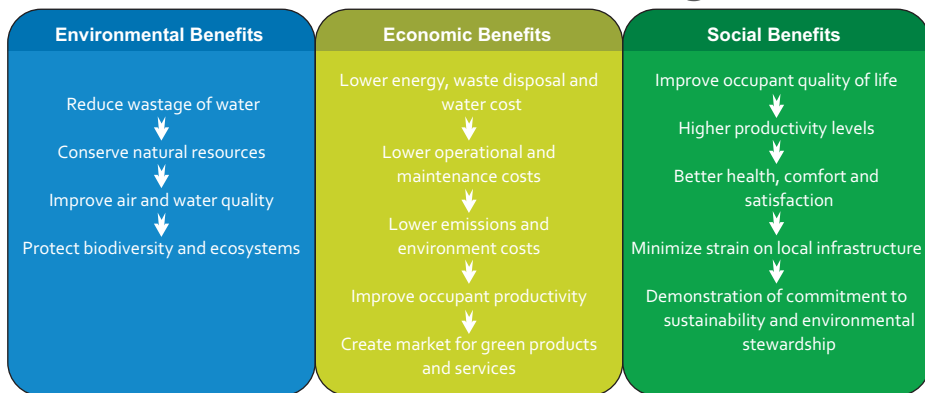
Environmental Benefits

Reduce wastage of water

Conserve natural resources

Improve air and water quality

Protect biodiversity and ecosystems

Economic Benefits

Lower energy, waste disposal and water cost

Lower operational and maintenance costs

Lower emissions and environment costs

Improve occupant productivity

Create market for green products and services

Social Benefits

Improve occupant quality of life

Higher productivity levels

Better health, comfort and satisfaction

Minimize strain on local infrastructure

Demonstration of commitment to sustainability and environmental stewardship